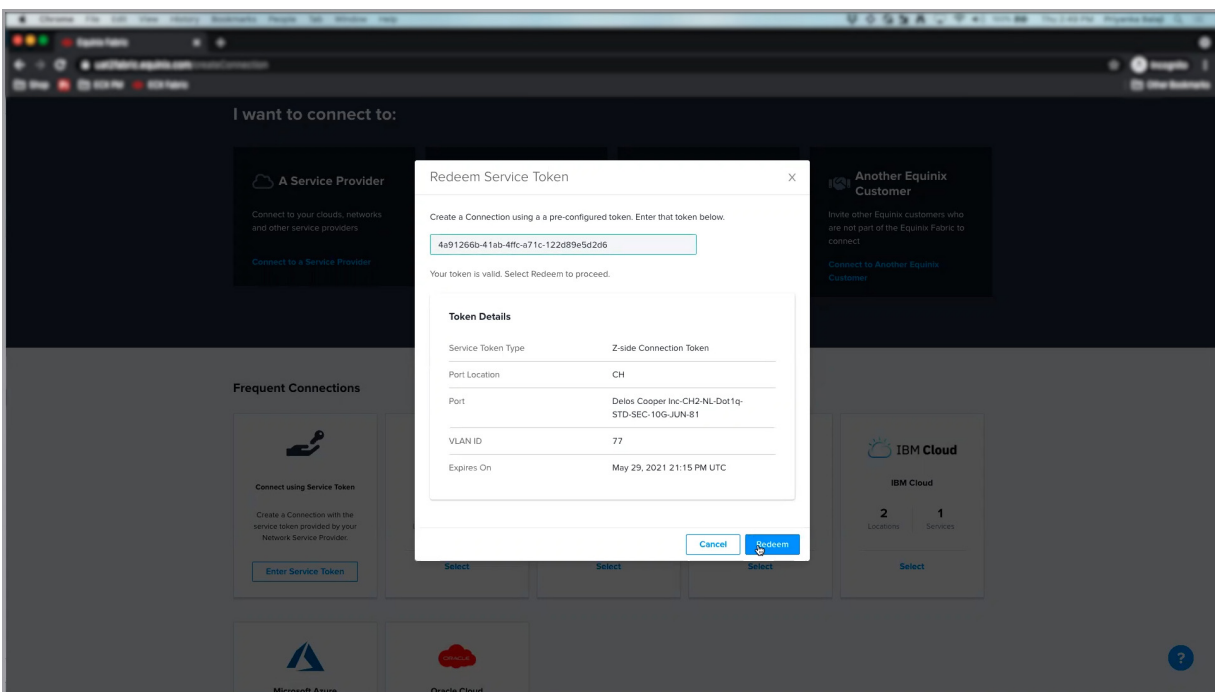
I want to connect to:

A Service Provider

Connect to your clouds, networks and other service providers

Connect to a Service Provider

Another Equinix Customer

Invite other Equinix customers who are not part of the Equinix Fabric to connect

Connect to Another Equinix Customer

Redeem Service Token

Create a Connection using a a pre-configured token. Enter that token below.

4a91266b-41ab-4ffc-a71c-122d89e5d2d6

Your token is valid. Select Redeem to proceed.

Token Details

| | |
|---|---|
| Service Token Type | Z-side Connection Token |
| Port Location | CH |
| Port | Delos Cooper Inc-CH2-NL-Dot1q-STD-SEC-10G-JUN-81 |
| VLAN ID | 77 |
| Expires On | May 29, 2021 21:15 PM UTC |

Cancel Redeem

Frequent Connections

Connect using Service Token

Create a Connection with the service token provided by your Network Service Provider.

Enter Service Token

Select Select Select

IBM Cloud

IBM Cloud

2 Locations 1 Services

Select

Microsoft Azure

ORACLE

Oracle Cloud

?